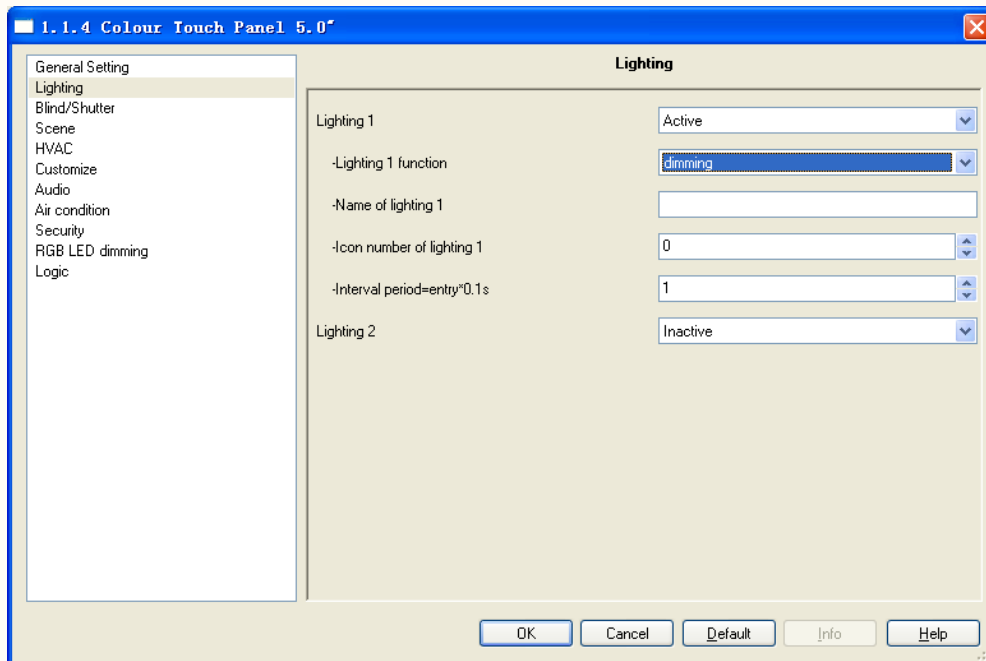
1.1.4 Colour Touch Panel 5.0"

General Setting
Lighting
Blind/Shutter
Scene
HVAC
Customize
Audio
Air condition
Security
RGB LED dimming
Logic

Lighting

Lighting 1 Active

-Lighting 1 function dimming

-Name of lighting 1

-Icon number of lighting 1 0

-Interval period=entry*0.1s 1

Lighting 2 Inactive

OK Cancel Default Info Help